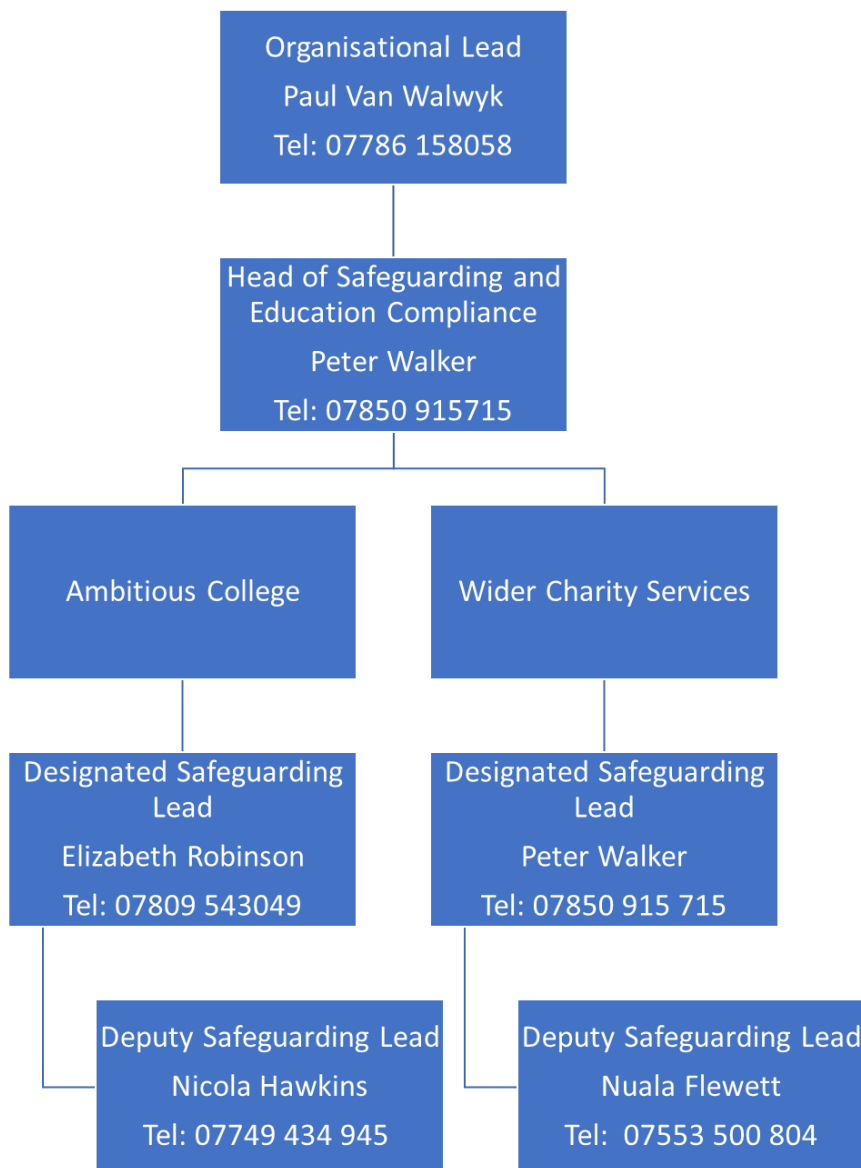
Organisational Lead
Paul Van Walwyk
Tel: 07786 158058

Head of Safeguarding and Education Compliance
Peter Walker
Tel: 07850 915715

Ambitious College

Wider Charity Services

Designated Safeguarding Lead
Elizabeth Robinson
Tel: 07809 543049

Designated Safeguarding Lead
Peter Walker
Tel: 07850 915 715

Deputy Safeguarding Lead
Nicola Hawkins
Tel: 07749 434 945

Deputy Safeguarding Lead
Nuala Flewett
Tel: 07553 500 804